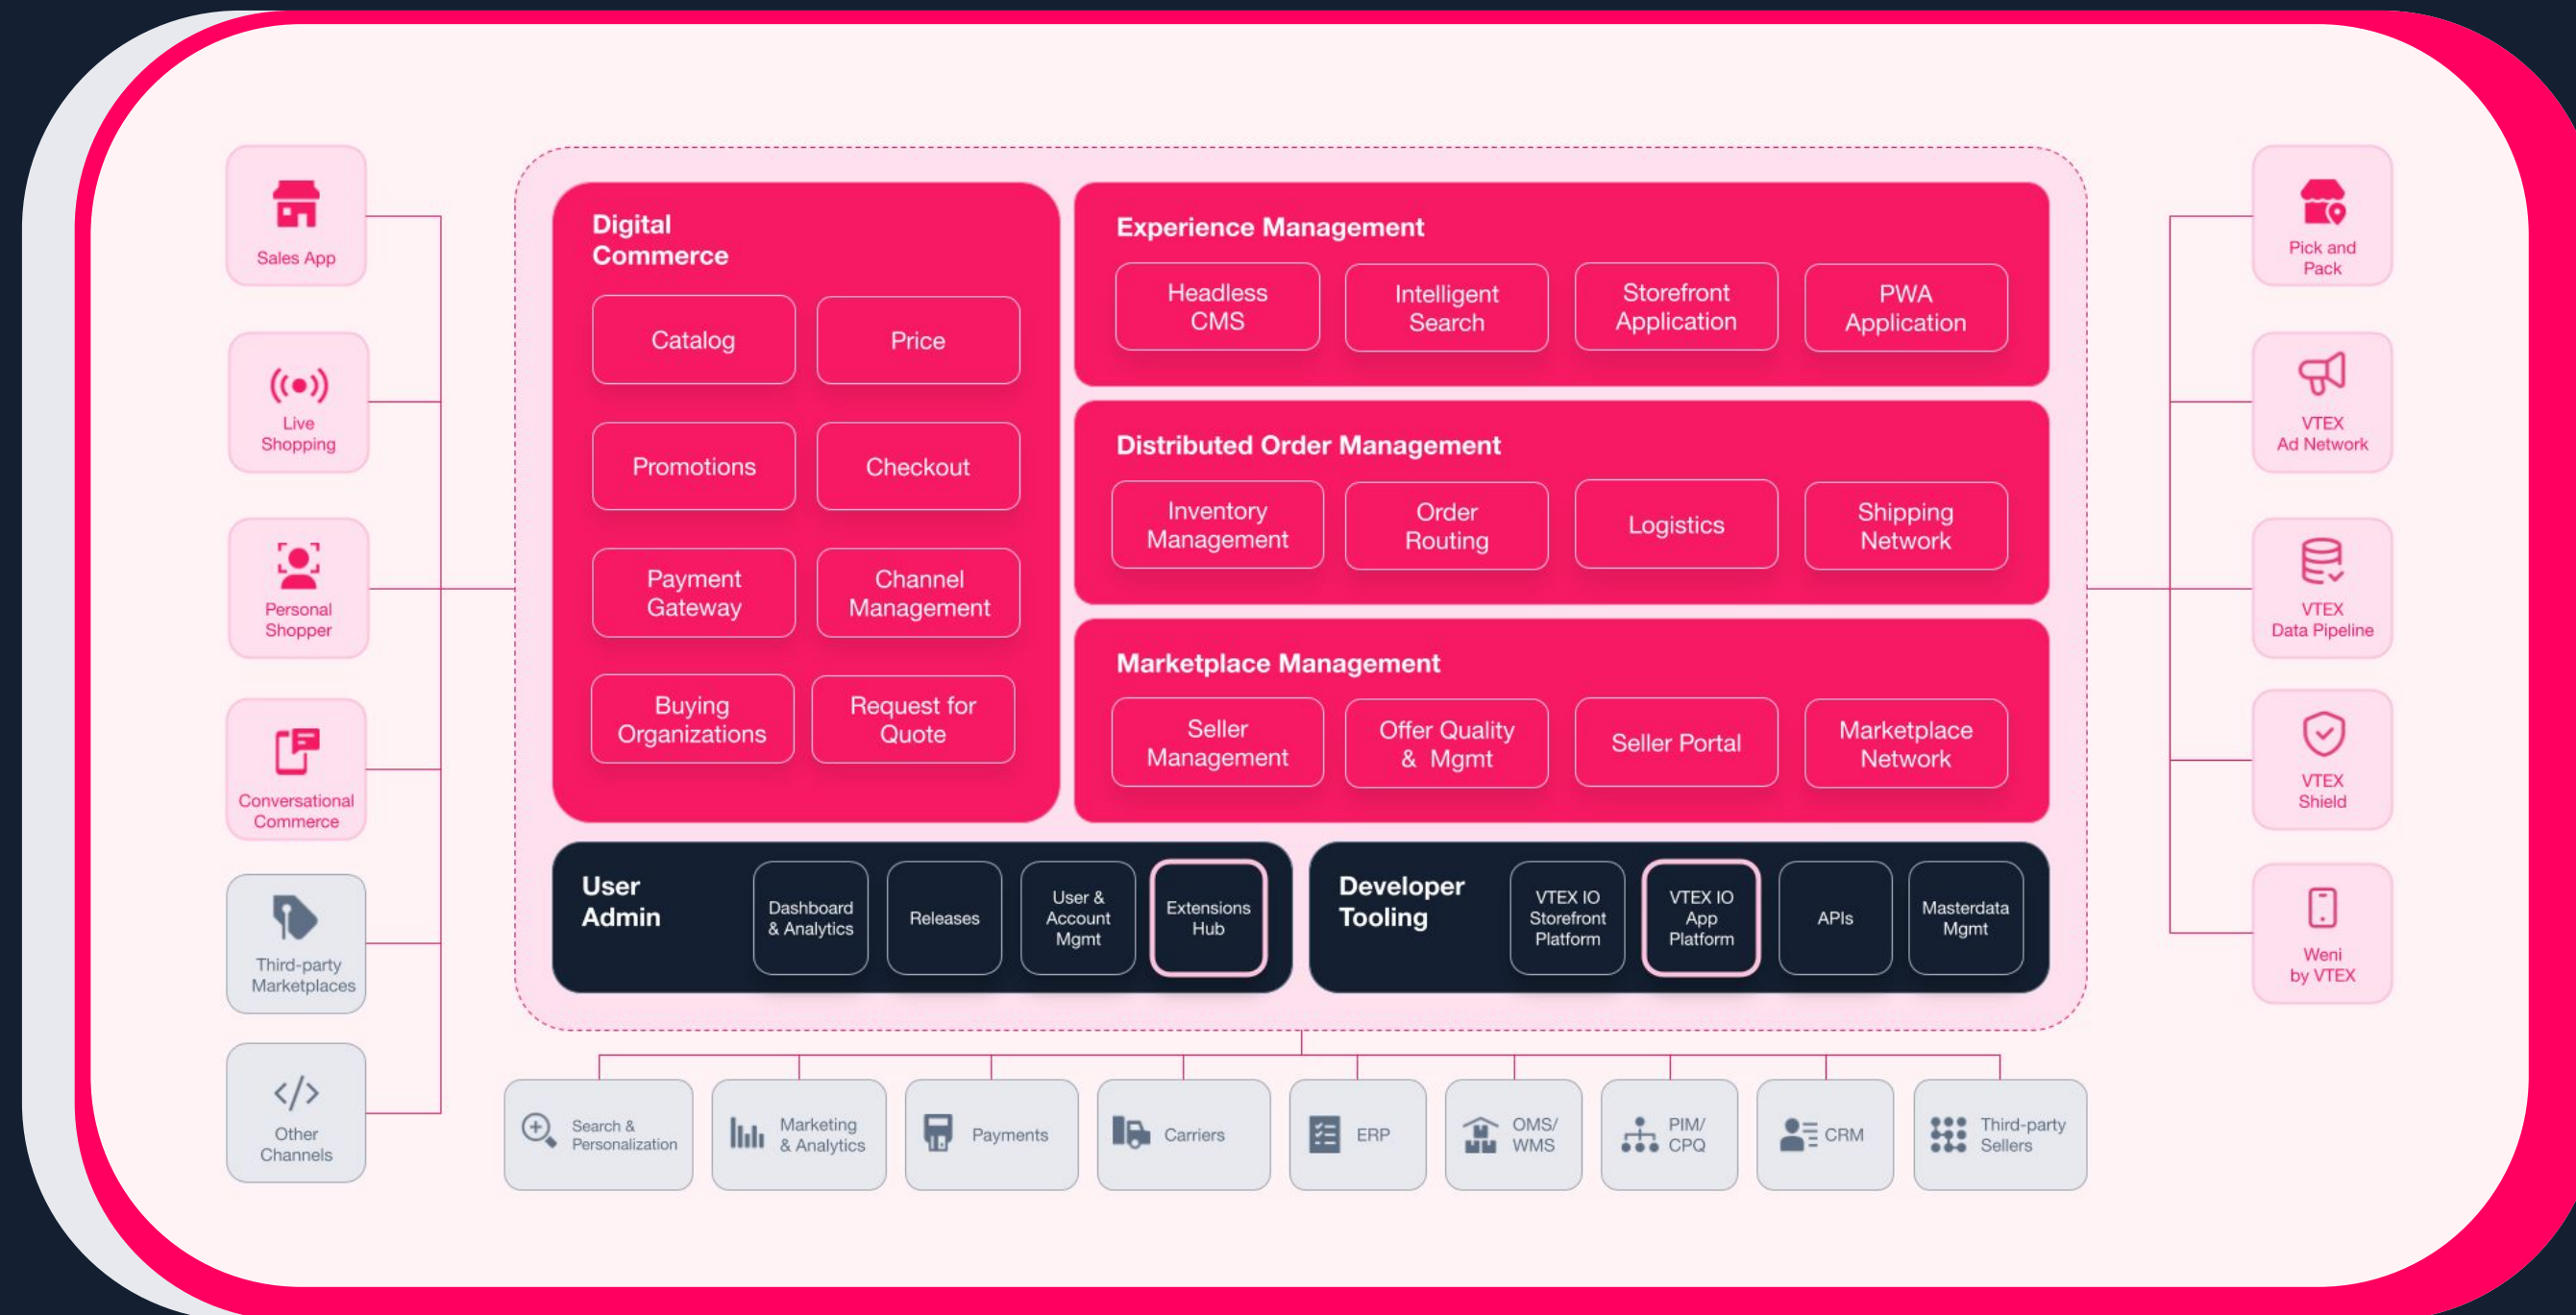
Sales App

Live Shopping

Personal Shopper

Conversational Commerce

Third-party Marketplaces

Other Channels

Digital Commerce

Catalog

Price

Promotions

Checkout

Payment Gateway

Channel Management

Buying Organizations

Request for Quote

Experience Management

Headless CMS

Intelligent Search

Storefront Application

PWA Application

Distributed Order Management

Inventory Management

Order Routing

Logistics

Shipping Network

Marketplace Management

Seller Management

Offer Quality & Mgmt

Seller Portal

Marketplace Network

User Admin

Dashboard & Analytics

Releases

User & Account Mgmt

Extensions Hub

Developer Tooling

VTEX IO Storefront Platform

VTEX IO App Platform

APIs

Masterdata Mgmt

Pick and Pack

VTEX Ad Network

VTEX Data Pipeline

VTEX Shield

Weni by VTEX

Search & Personalization

Marketing & Analytics

Payments

Carriers

ERP

OMS/ WMS

PIM/ CPQ

CRM

Third-party Sellers